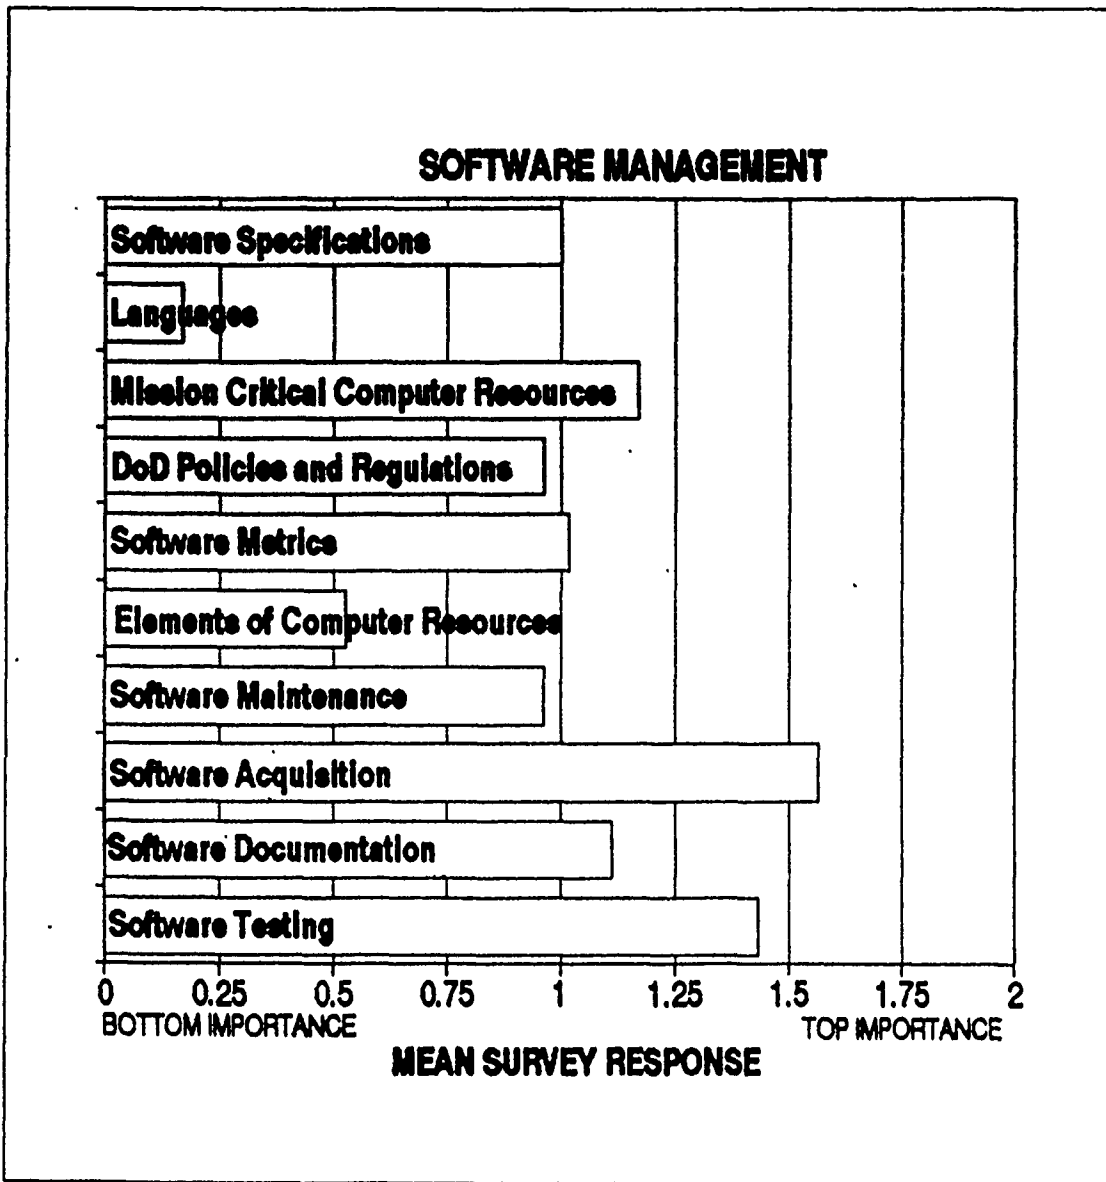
SOFTWARE MANAGEMENT

Software Specifications

Languages

Mission Critical Computer Resources

DoD Policies and Regulations

Software Metrics

Elements of Computer Resources

Software Maintenance

Software Acquisition

Software Documentation

Software Testing

0 0.25 0.5 0.75 1 1.25 1.5 1.75 2

BOTTOM IMPORTANCE

TOP IMPORTANCE

MEAN SURVEY RESPONSE